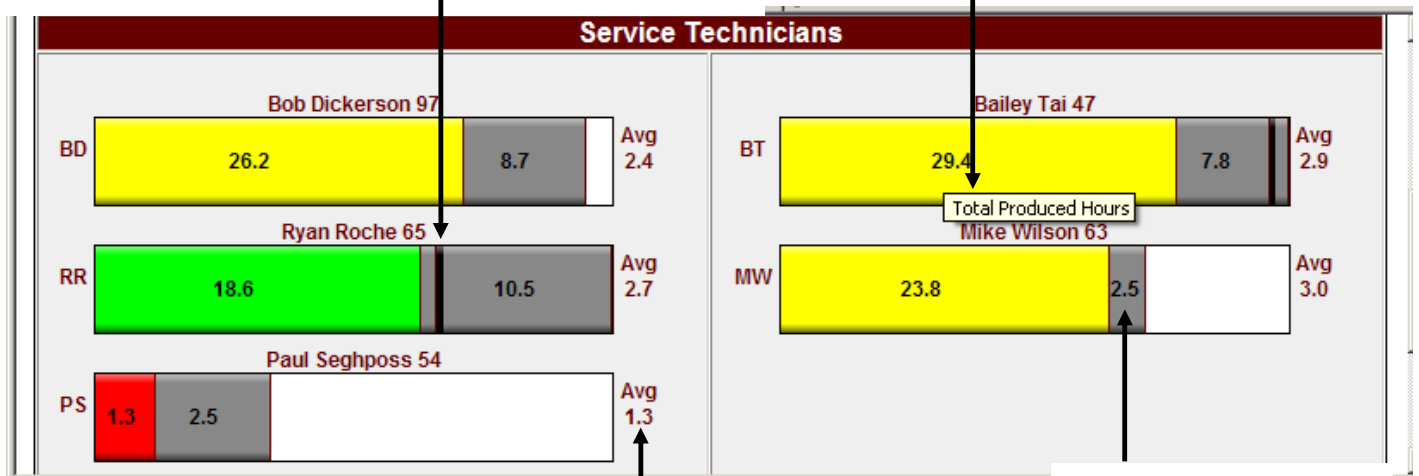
Service Technicians

Bob Dickerson 97

BD 26.2 8.7 Avg 2.4

Ryan Roche 65

RR 18.6 10.5 Avg 2.7

Paul Seghposs 54

PS 1.3 2.5 Avg 1.3

Bailey Tai 47

BT 29.4 7.8 Avg 2.9

Total Produced Hours

Mike Wilson 63

MW 23.8 2.5 Avg 3.0